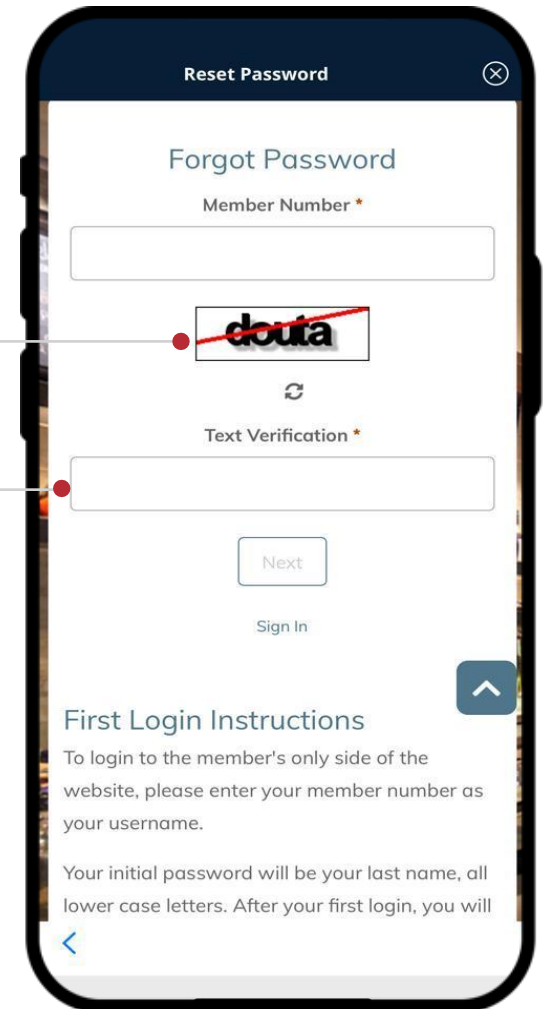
Reset Password

Forgot Password

Member Number *

doula

Text Verification *

Next

Sign In

First Login Instructions

To login to the member's only side of the website, please enter your member number as your username.

Your initial password will be your last name, all lower case letters. After your first login, you will